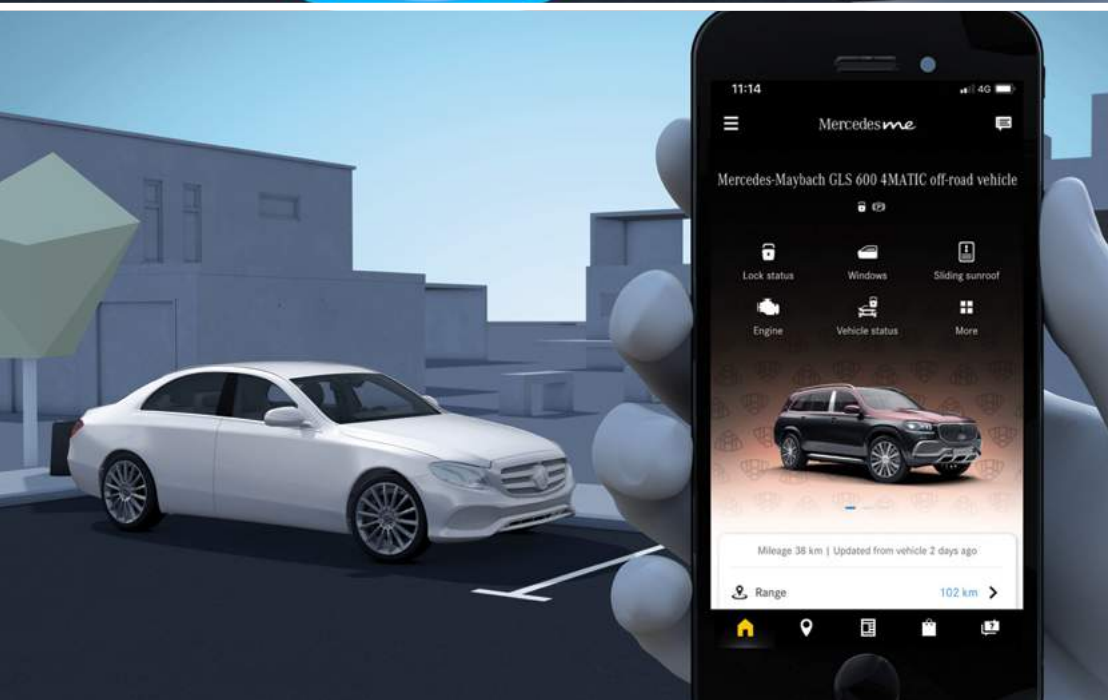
11:14

4G

Mercedes me

Mercedes-Maybach GLS 600 4MATIC off-road vehicle

Lock status

Windows

Sliding sunroof

Engine

Vehicle status

More

Mileage 38 km | Updated from vehicle 2 days ago

Range

102 km